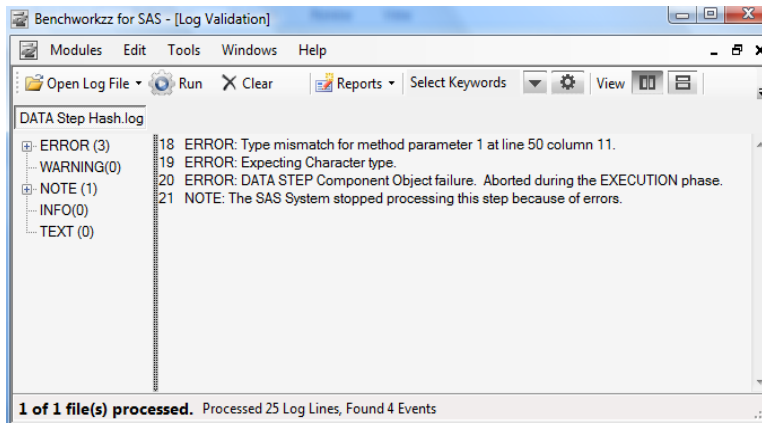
Benchworkzz for SAS - [Log Validation]

Modules Edit Tools Windows Help

Open Log File Run Clear Reports Select Keywords View

DATA Step Hash.log

ERROR (3)
WARNING(0)
NOTE (1)
INFO(0)
TEXT (0)

18 ERROR: Type mismatch for method parameter 1 at line 50 column 11.
19 ERROR: Expecting Character type.
20 ERROR: DATA STEP Component Object failure. Aborted during the EXECUTION phase.
21 NOTE: The SAS System stopped processing this step because of errors.

1 of 1 file(s) processed. Processed 25 Log Lines, Found 4 Events